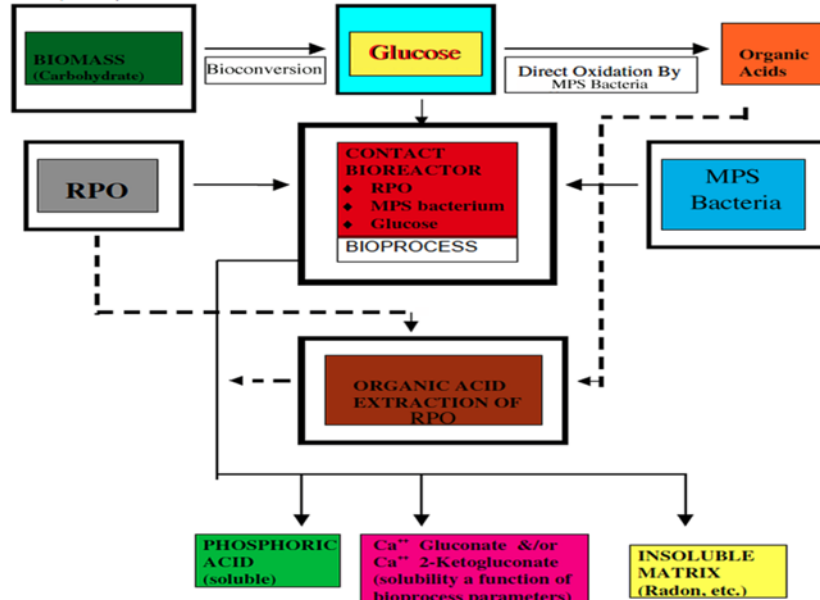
BIOMASS
(Carbohydrate)

Bioconversion

Glucose

Direct Oxidation By
MPS Bacteria

Organic
Acids

RPO

CONTACT
BIOREACTOR
◆ RPO
◆ MPS bacterium
◆ Glucose

BIOPROCESS

MPS
Bacteria

ORGANIC ACID
EXTRACTION OF
RPO

PHOSPHORIC
ACID
(soluble)

$Ca^{++}$ Gluconate &/or
$Ca^{++}$ 2-Ketogluconate
(solubility a function of
bioprocess parameters)

INSOLUBLE
MATRIX
(Radon, etc.)